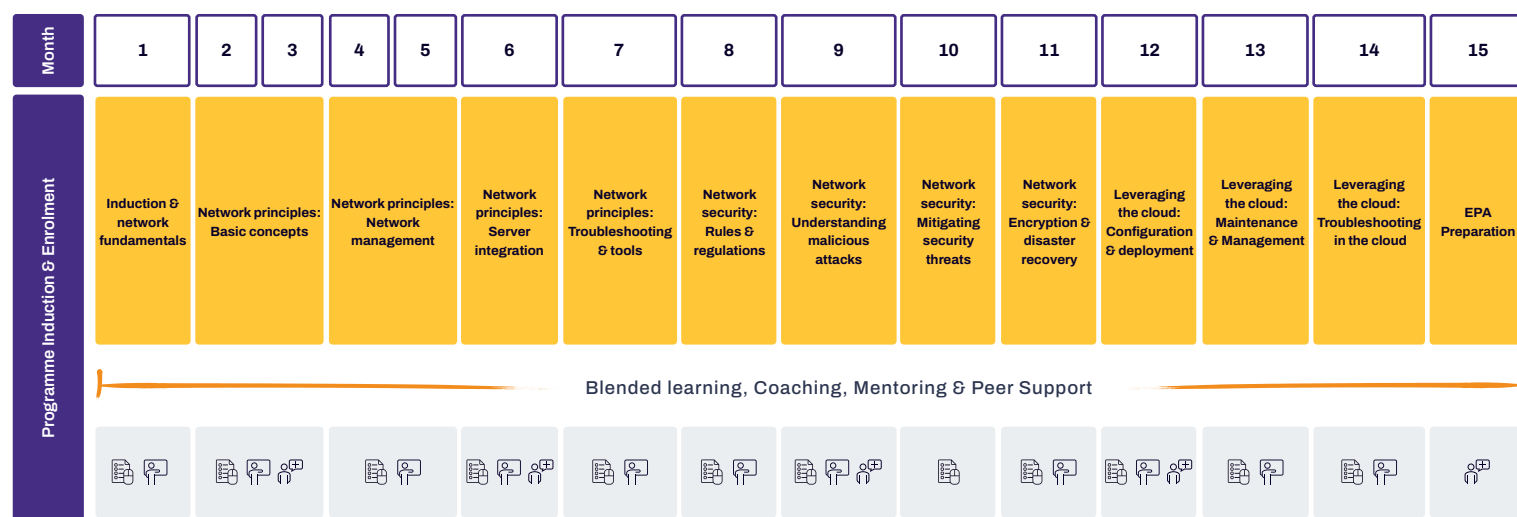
Month

| 1 | 2 | 3 | 4 | 5 | 6 | 7 | 8 | 9 | 10 | 11 | 12 | 13 | 14 | 15 |
|---|---|---|---|---|---|---|---|---|---|---|---|---|---|---|

Programme Induction & Enrolment

Induction & network fundamentals

Network principles: Basic concepts

Network principles: Network management

Network principles: Server integration

Network principles: Troubleshooting & tools

Network security: Rules & regulations

Network security: Understanding malicious attacks

Network security: Mitigating security threats

Network security: Encryption & disaster recovery

Leveraging the cloud: Configuration & deployment

Leveraging the cloud: Maintenance & Management

Leveraging the cloud: Troubleshooting in the cloud

EPA Preparation

Blended learning, Coaching, Mentoring & Peer Support